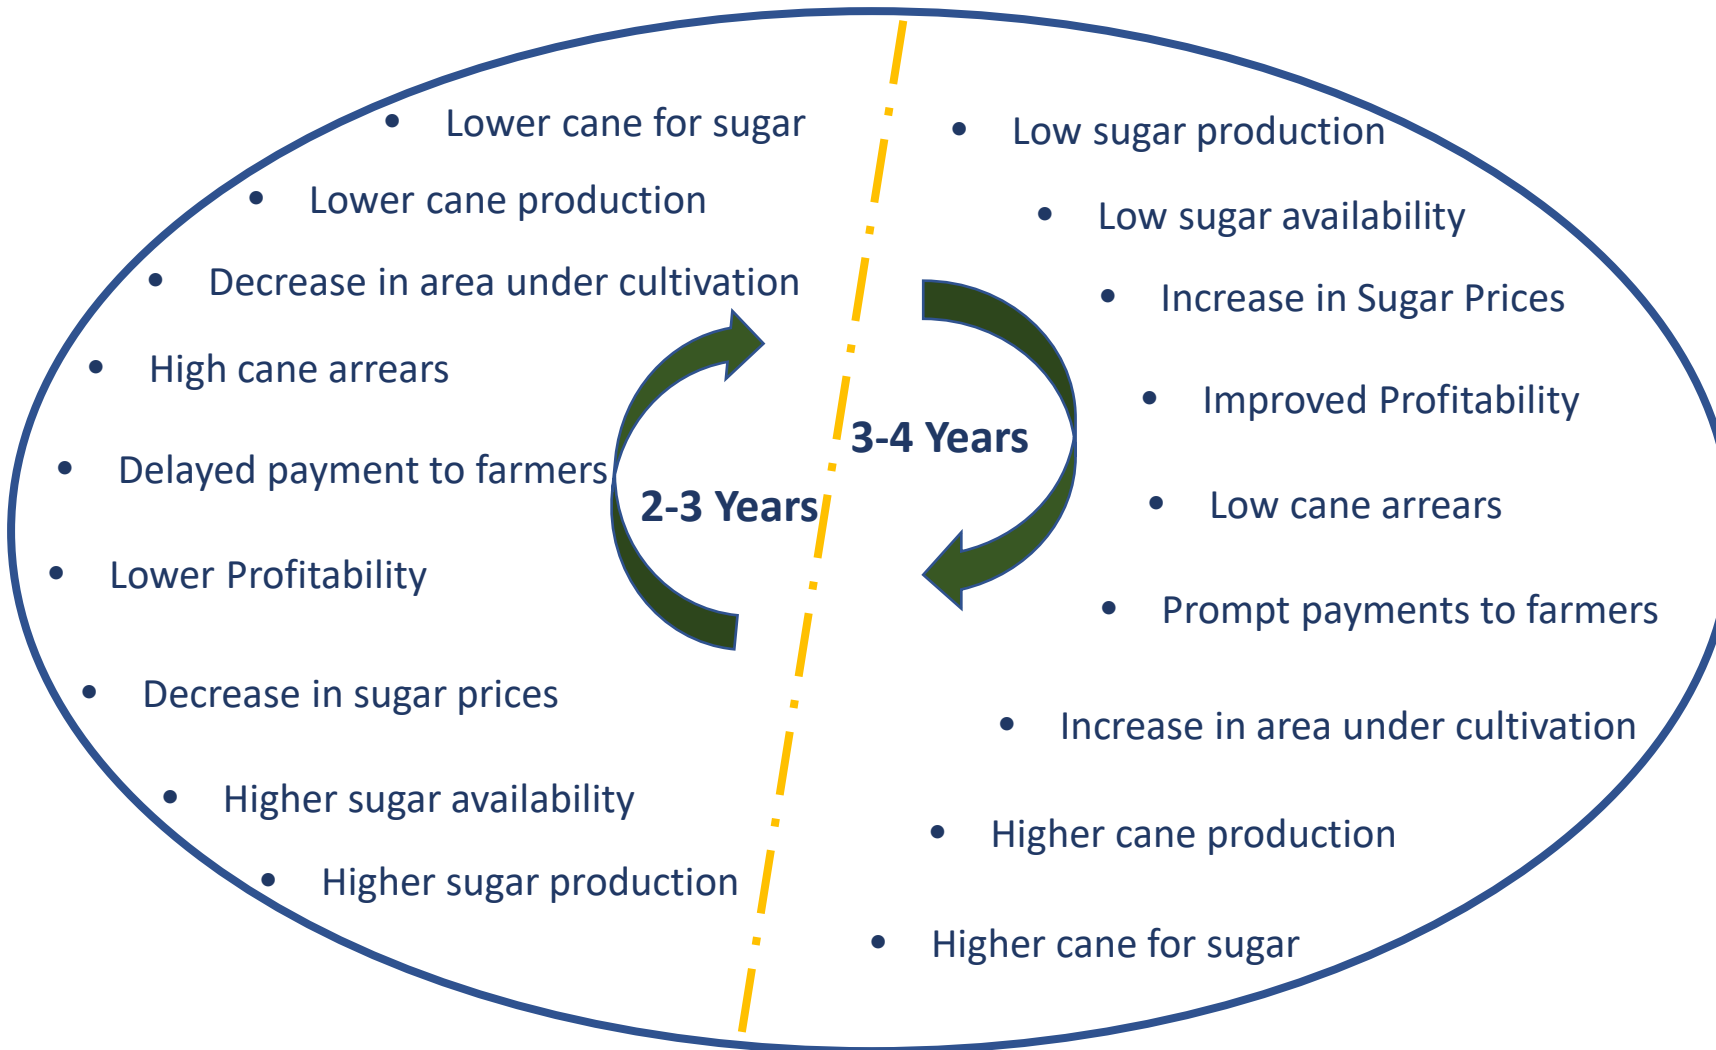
- Lower cane for sugar
- Lower cane production
- Decrease in area under cultivation
- High cane arrears
- Delayed payment to farmers
- Lower Profitability
- Decrease in sugar prices
- Higher sugar availability
- Higher sugar production

2-3 Years

3-4 Years

- Low sugar production
- Low sugar availability
- Increase in Sugar Prices
- Improved Profitability
- Low cane arrears
- Prompt payments to farmers
- Increase in area under cultivation
- Higher cane production
- Higher cane for sugar